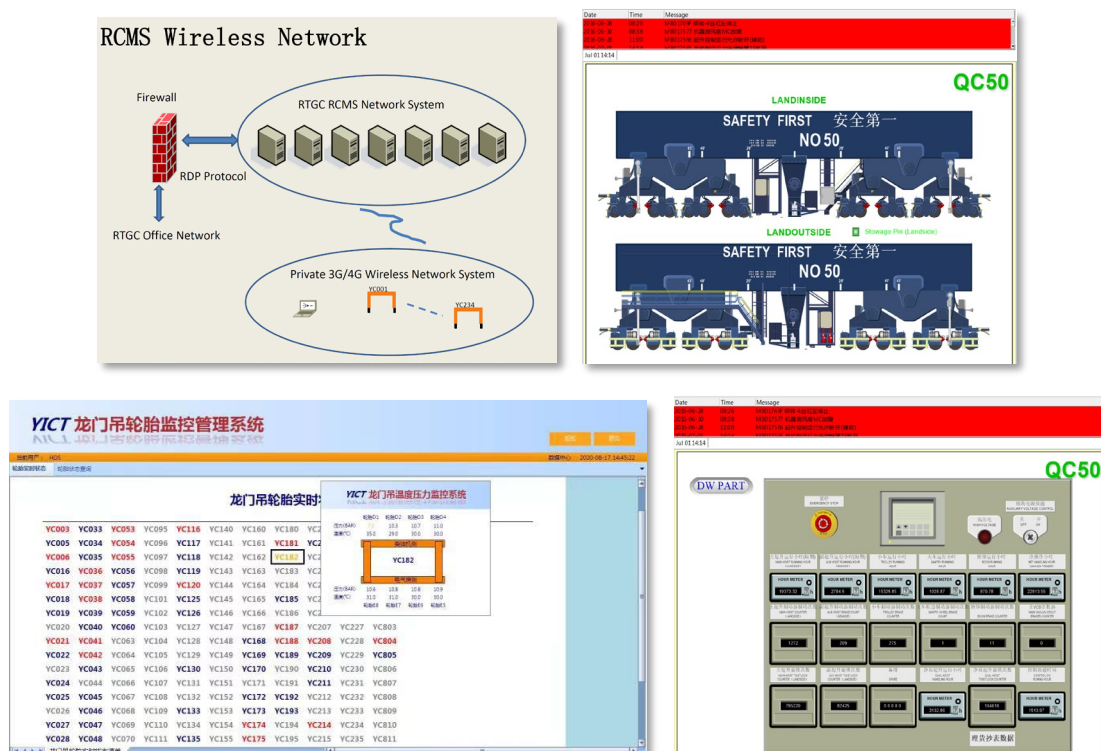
RCMS Wireless Network

Firewall

RDP Protocol

RTGC Office Network

RTGC RCMS Network System

Private 3G/4G Wireless Network System

YC001

YC234

Date | Time | Message

Jul 01 14:14

QC50

LANDINSIDE

SAFETY FIRST 安全第一

NO 50

LANDOUTSIDE

Stowage Pin (Landside)

SAFETY FIRST 安全第一

NO 50

YICT 龙门吊轮胎监控管理系统

2020-08-17 14:45:22

龙门吊轮胎实时

YICT 龙门吊温度压力监控系统

YC182

| YC003 | YC033 | YC053 | YC095 | YC116 | YC140 | YC160 | YC180 |
|---|---|---|---|---|---|---|---|
| YC005 | YC034 | YC054 | YC096 | YC117 | YC141 | YC161 | YC181 |
| YC006 | YC035 | YC055 | YC097 | YC118 | YC142 | YC162 | YC182 |
| YC016 | YC036 | YC056 | YC098 | YC119 | YC143 | YC163 | YC183 |
| YC017 | YC037 | YC057 | YC099 | YC120 | YC144 | YC164 | YC184 |
| YC018 | YC038 | YC058 | YC101 | YC125 | YC145 | YC165 | YC185 |
| YC019 | YC039 | YC059 | YC102 | YC126 | YC146 | YC166 | YC186 |
| YC020 | YC040 | YC060 | YC103 | YC127 | YC147 | YC167 | YC187 | YC207 | YC227 | YC803 |
| YC021 | YC041 | YC063 | YC104 | YC128 | YC148 | YC168 | YC188 | YC208 | YC228 | YC804 |
| YC022 | YC042 | YC064 | YC105 | YC129 | YC149 | YC169 | YC189 | YC209 | YC229 | YC805 |
| YC023 | YC043 | YC065 | YC106 | YC130 | YC150 | YC170 | YC190 | YC210 | YC230 | YC806 |
| YC024 | YC044 | YC066 | YC107 | YC131 | YC151 | YC171 | YC191 | YC211 | YC231 | YC807 |
| YC025 | YC045 | YC067 | YC108 | YC132 | YC152 | YC172 | YC192 | YC212 | YC232 | YC808 |
| YC026 | YC046 | YC068 | YC109 | YC133 | YC153 | YC173 | YC193 | YC213 | YC233 | YC809 |
| YC027 | YC047 | YC069 | YC110 | YC134 | YC154 | YC174 | YC194 | YC214 | YC234 | YC810 |
| YC028 | YC048 | YC070 | YC111 | YC135 | YC155 | YC175 | YC195 | YC215 | YC235 | YC811 |

Date | Time | Message

Jul 01 14:14

QC50

DW PART

HOUR METER

HOUR METER

HOUR METER

HOUR METER

HOUR METER

HOUR METER

HOUR METER

HOUR METER

209

215

11

0

82425

00006

164416

度告抄表数据